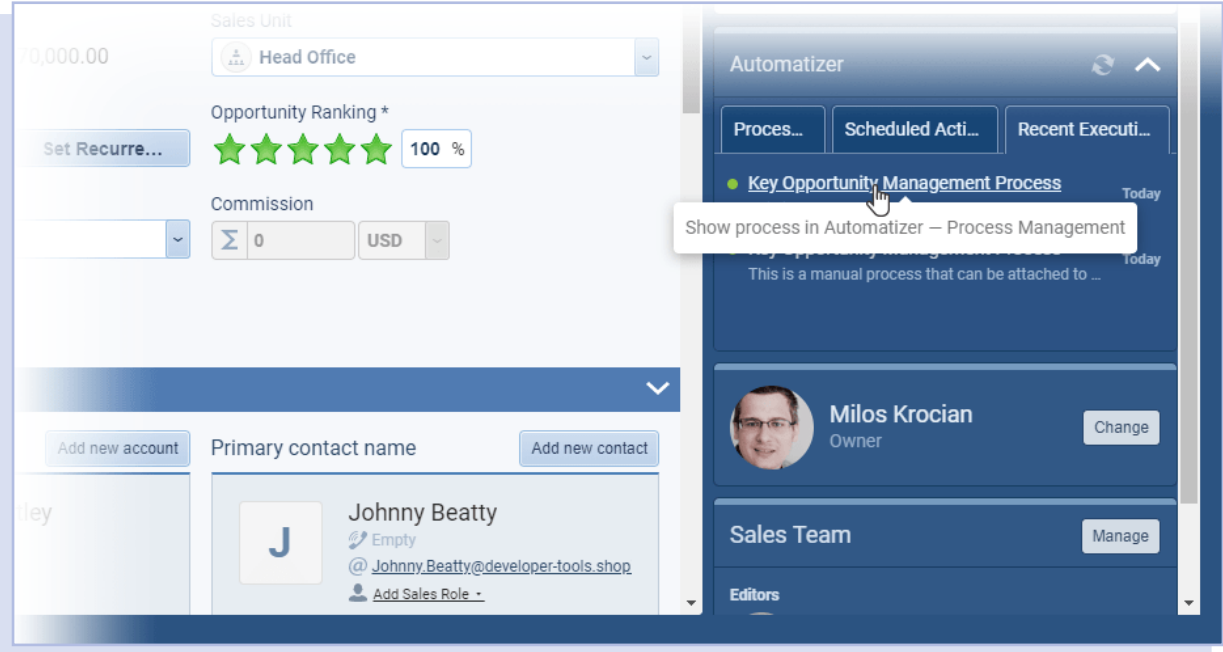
Sales Unit

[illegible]0,000.00

Head Office

Opportunity Ranking *

Set Recurre...

100 %

Commission

0

USD

Automatizer

Proces...

Scheduled Acti...

Recent Executi...

Key Opportunity Management Process

Today

Show process in Automatizer — Process Management

Today

This is a manual process that can be attached to ...

Add new account

Primary contact name

Add new contact

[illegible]tley

J

Johnny Beatty

Empty

@ Johnny.Beatty@developer-tools.shop

Add Sales Role

Milos Krocian

Owner

Change

Sales Team

Manage

Editors